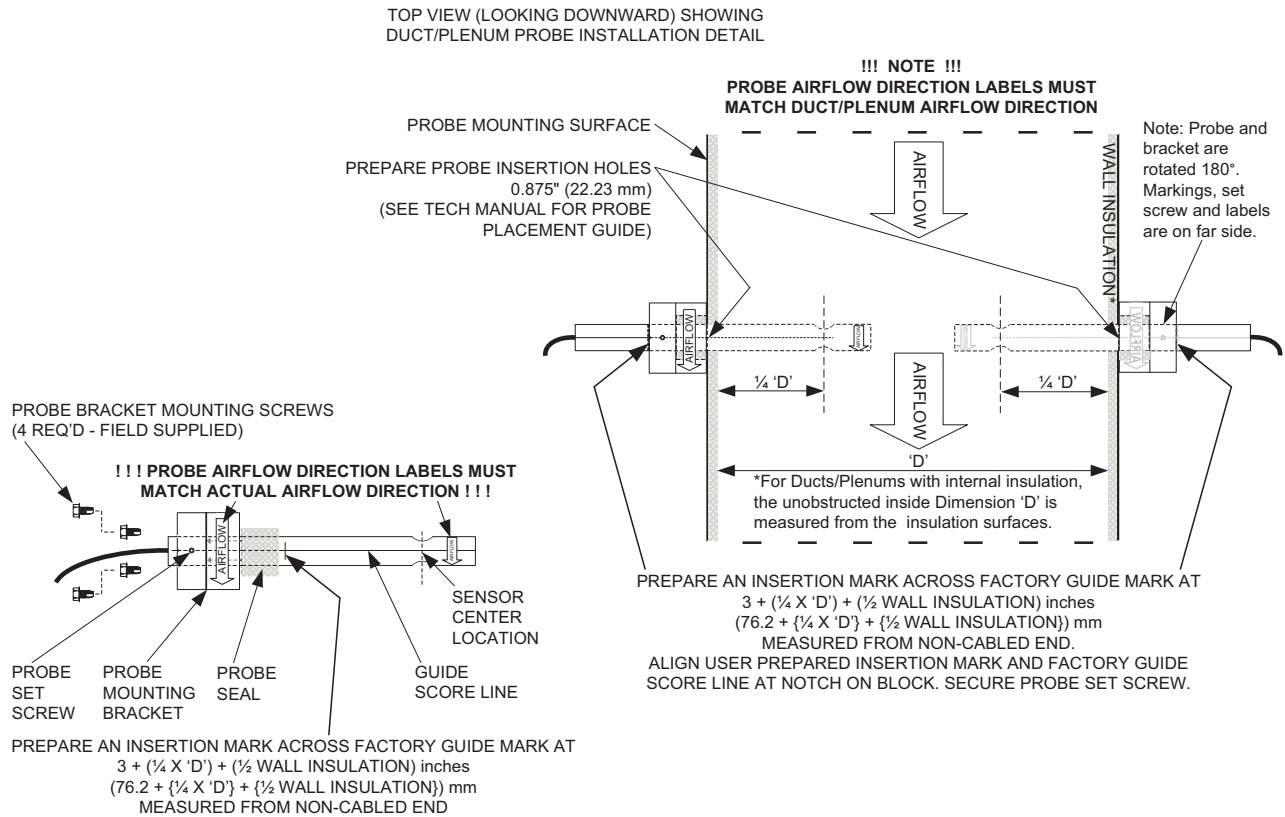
TOP VIEW (LOOKING DOWNWARD) SHOWING DUCT/PLENUM PROBE INSTALLATION DETAIL

!!! NOTE !!!
PROBE AIRFLOW DIRECTION LABELS MUST MATCH DUCT/PLENUM AIRFLOW DIRECTION

PROBE MOUNTING SURFACE

PREPARE PROBE INSERTION HOLES 0.875" (22.23 mm) (SEE TECH MANUAL FOR PROBE PLACEMENT GUIDE)

AIRFLOW

WALL INSULATION*

Note: Probe and bracket are rotated 180°. Markings, set screw and labels are on far side.

AIRFLOW

AIRFLOW

AIRFLOW

¼ 'D'

¼ 'D'

'D'

*For Ducts/Plenums with internal insulation, the unobstructed inside Dimension 'D' is measured from the insulation surfaces.

PREPARE AN INSERTION MARK ACROSS FACTORY GUIDE MARK AT
3 + (¼ X 'D') + (½ WALL INSULATION) inches
(76.2 + {¼ X 'D'} + {½ WALL INSULATION}) mm
MEASURED FROM NON-CABLED END.
ALIGN USER PREPARED INSERTION MARK AND FACTORY GUIDE SCORE LINE AT NOTCH ON BLOCK. SECURE PROBE SET SCREW.

PROBE BRACKET MOUNTING SCREWS
(4 REQ'D - FIELD SUPPLIED)

! ! ! PROBE AIRFLOW DIRECTION LABELS MUST MATCH ACTUAL AIRFLOW DIRECTION ! ! !

AIRFLOW

AIRFLOW

SENSOR CENTER LOCATION

PROBE SET SCREW

PROBE MOUNTING BRACKET

PROBE SEAL

GUIDE SCORE LINE

PREPARE AN INSERTION MARK ACROSS FACTORY GUIDE MARK AT
3 + (¼ X 'D') + (½ WALL INSULATION) inches
(76.2 + {¼ X 'D'} + {½ WALL INSULATION}) mm
MEASURED FROM NON-CABLED END